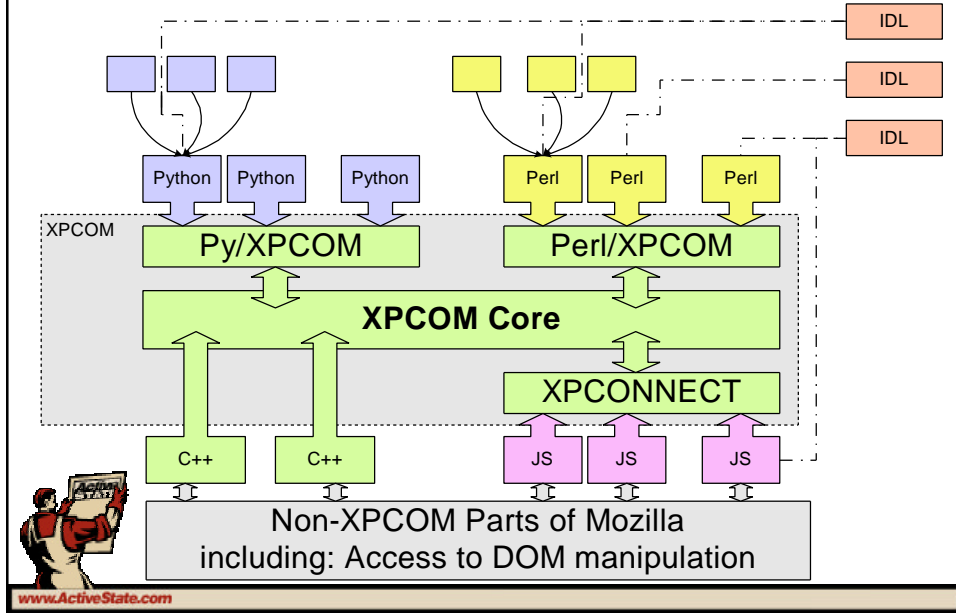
IDL

IDL

IDL

Python

Python

Python

Perl

Perl

Perl

XPCOM

Py/XPCOM

Perl/XPCOM

XPCOM Core

XPCONNECT

C++

C++

JS

JS

JS

Non-XPCOM Parts of Mozilla including: Access to DOM manipulation

Active

www.ActiveState.com